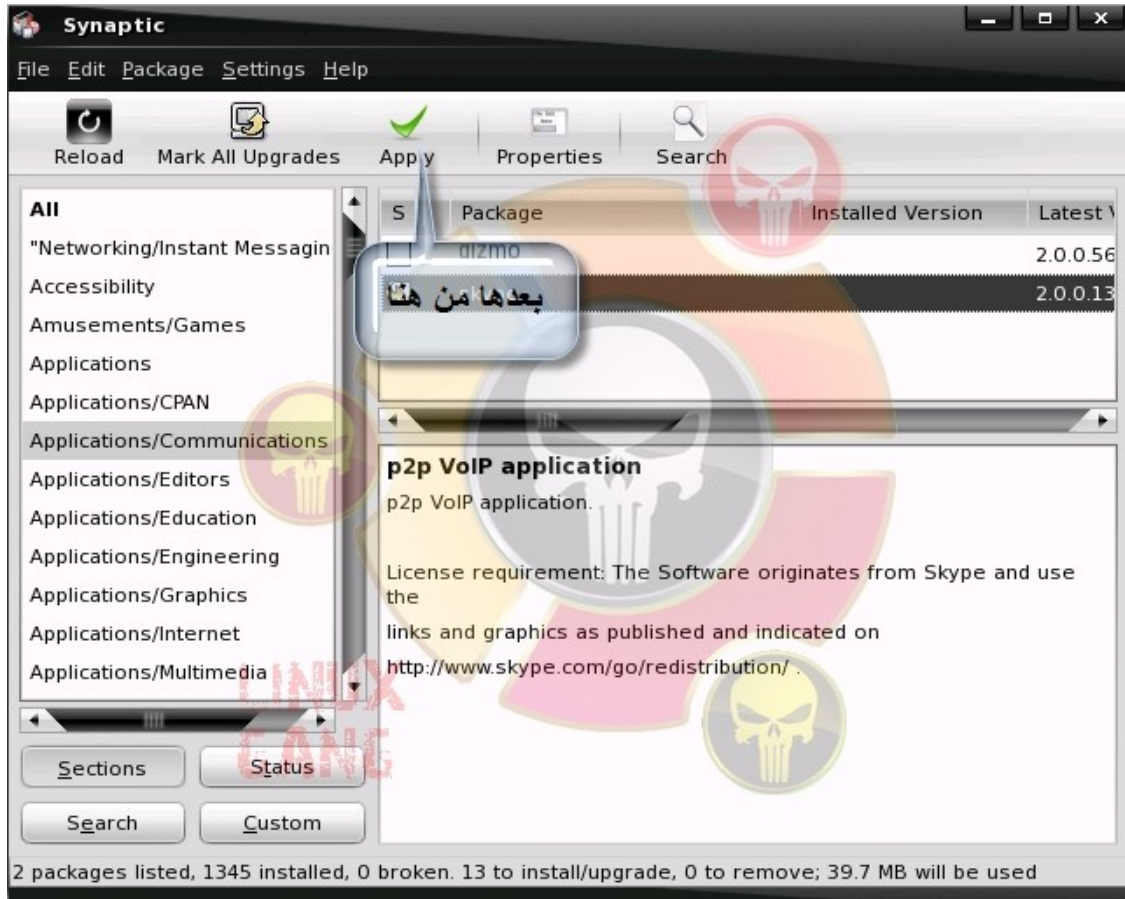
Synaptic

File Edit Package Settings Help

Reload Mark All Upgrades Apply Properties Search

All
"Networking/Instant Messagin
Accessibility
Amusements/Games
Applications
Applications/CPAN
Applications/Communications
Applications/Editors
Applications/Education
Applications/Engineering
Applications/Graphics
Applications/Internet
Applications/Multimedia

| S | Package | Installed Version | Latest V |
|---|---|---|---|
| | gizmo | | 2.0.0.56 |
| | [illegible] | | 2.0.0.13 |

بعدها من هنا

p2p VoIP application

p2p VoIP application.

License requirement: The Software originates from Skype and use the

links and graphics as published and indicated on

http://www.skype.com/go/redistribution/ .

LINUX GANG

Sections Status
Search Custom

2 packages listed, 1345 installed, 0 broken. 13 to install/upgrade, 0 to remove; 39.7 MB will be used